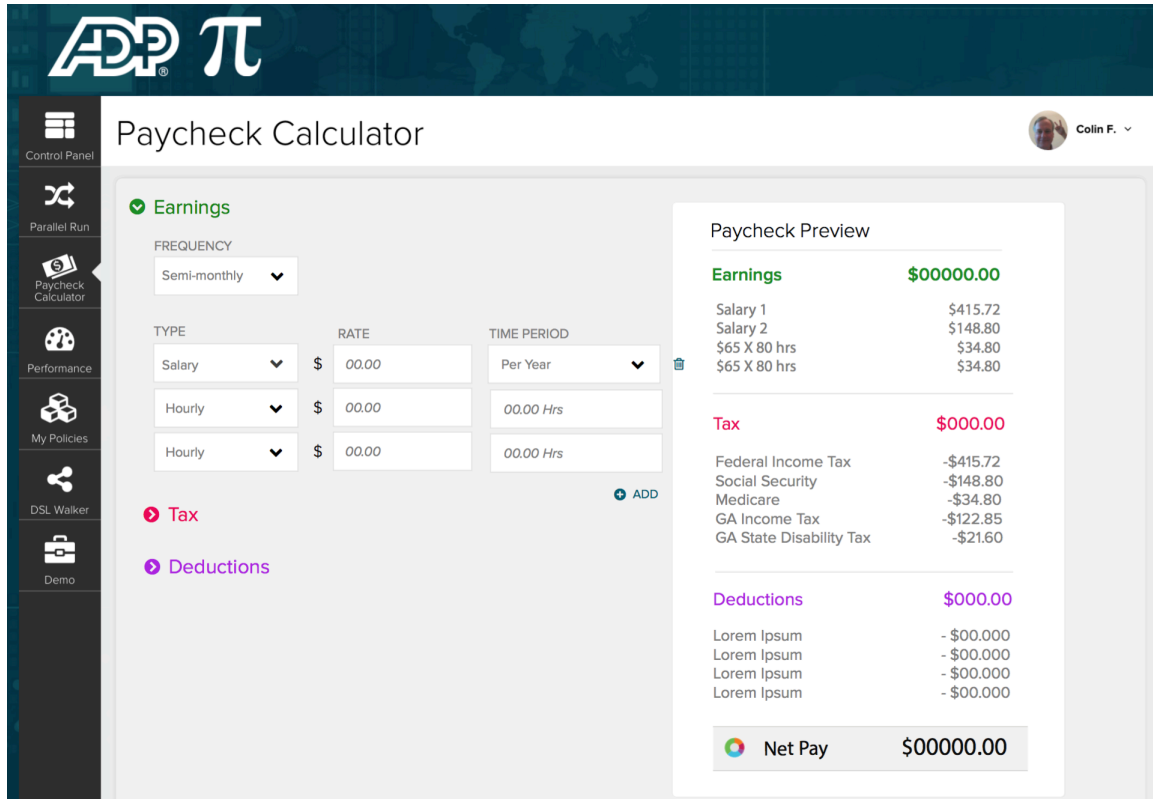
ADP® π

Control Panel
Parallel Run
Paycheck Calculator
Performance
My Policies
DSL Walker
Demo

Paycheck Calculator

Colin F.

Earnings

FREQUENCY
Semi-monthly

| TYPE | | RATE | TIME PERIOD |
|---|---|---|---|
| Salary | $ | 00.00 | Per Year |
| Hourly | $ | 00.00 | 00.00 Hrs |
| Hourly | $ | 00.00 | 00.00 Hrs |

ADD

Tax

Deductions

Paycheck Preview

| Earnings | $00000.00 |
|---|---|
| Salary 1 | $415.72 |
| Salary 2 | $148.80 |
| $65 X 80 hrs | $34.80 |
| $65 X 80 hrs | $34.80 |

| Tax | $000.00 |
|---|---|
| Federal Income Tax | -$415.72 |
| Social Security | -$148.80 |
| Medicare | -$34.80 |
| GA Income Tax | -$122.85 |
| GA State Disability Tax | -$21.60 |

| Deductions | $000.00 |
|---|---|
| Lorem Ipsum | - $00.000 |
| Lorem Ipsum | - $00.000 |
| Lorem Ipsum | - $00.000 |
| Lorem Ipsum | - $00.000 |

Net Pay $00000.00